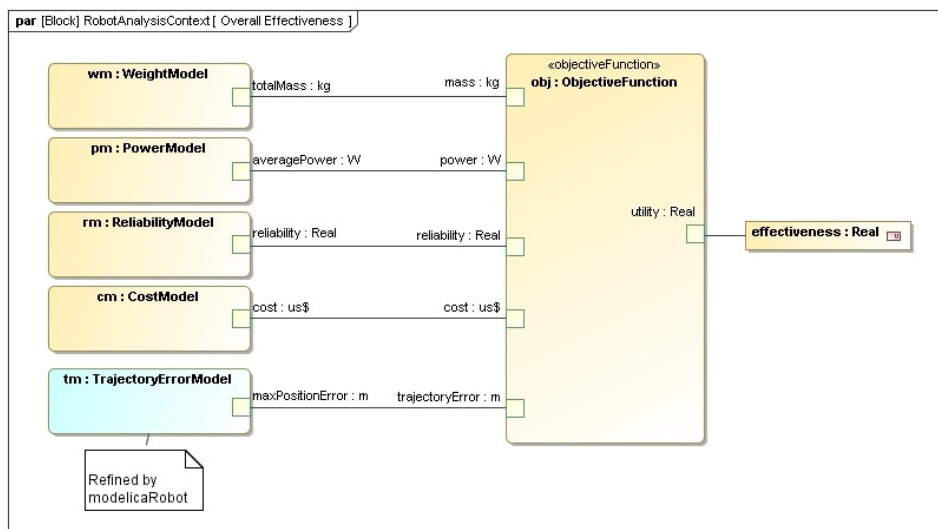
par [Block] RobotAnalysisContext [ Overall Effectiveness ]

wm : WeightModel

totalMass : kg

mass : kg

«objectiveFunction»
obj : ObjectiveFunction

pm : PowerModel

averagePower : W

power : W

rm : ReliabilityModel

reliability : Real

reliability : Real

utility : Real

effectiveness : Real

cm : CostModel

cost : us$

cost : us$

tm : TrajectoryErrorModel

maxPositionError : m

trajectoryError : m

Refined by modelicaRobot